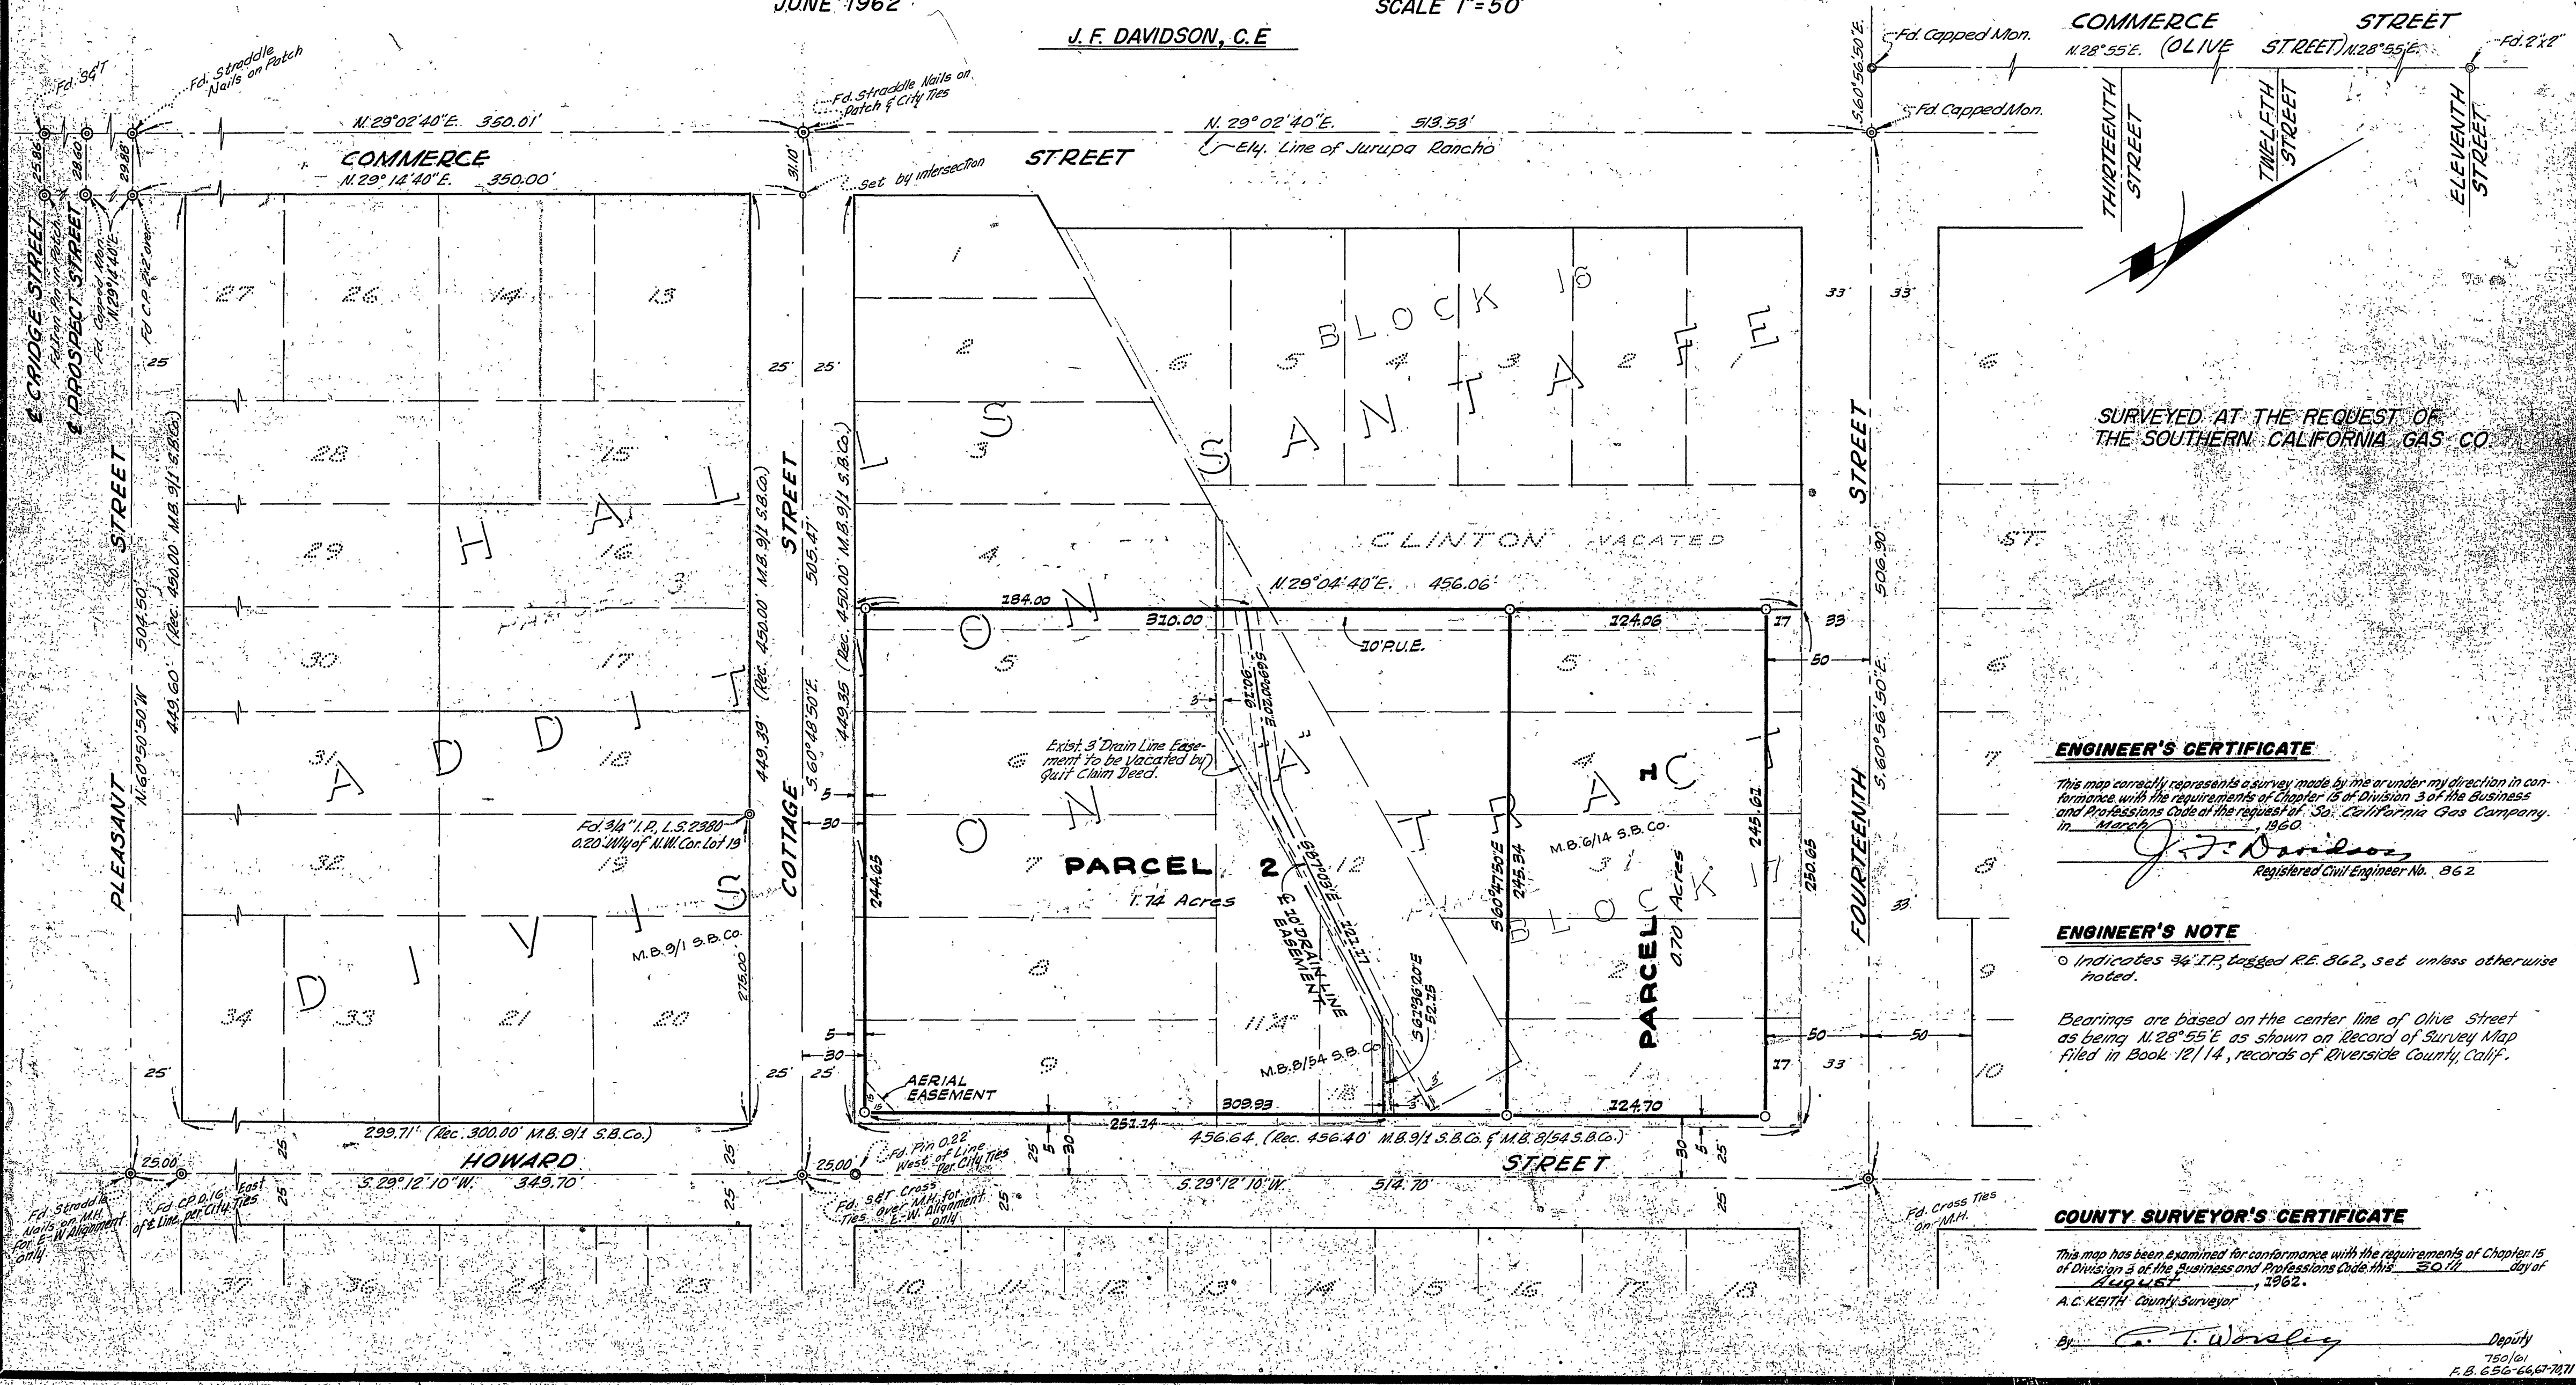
JUNE 1962

SCALE 1"=50'

J. F. DAVIDSON, C.E

COMMERCE STREET
N.28°55'E. (OLIVE STREET) N.28°55'E.
Fd. 2"x2"
Fd. Capped Mon.
Fd. Capped Mon.
S.60°56'50"E.

THIRTEENTH STREET
TWELFTH STREET
ELEVENTH STREET

Fd. S&T
Fd. Straddle Nails on Patch
Fd. Straddle Nails on Patch & City Ties
N.29°02'40"E. 350.01'
N. 29°02'40"E. 513.53'
Ely. Line of Jurupa Rancho
COMMERCE STREET
N.29°14'40"E. 350.00'
Set by intersection
31.10'
25.86
28.60
29.88

℄ CRIDGE STREET
℄ PROSPECT STREET
Fd. Iron Pin in Patch
Fd. Capped Mon. N.29°14'40"E.
Fd. C.P. 1/2" over

27 26 14 13
28 15
29 16
30 17
31 18
32 19
34 33 21 20

H A L L
A D D I T
D I V I S

3
M.B. 9/1 S.B.Co.

PLEASANT STREET
N.60°50'50"W. 504.50' 449.60 (Rec. 450.00 M.B. 9/1 S.B.Co.)
25
25'

449.39' (Rec. 450.00' M.B. 9/1 S.B.Co.)
275.00'
Fd. 3/4" I.P. L.S. 2380 0.20' Wly of N.W. Cor. Lot 19

COTTAGE STREET
S.60°48'50"E. 505.47'
449.35 (Rec. 450.00 M.B. 9/1 S.B.Co.)
25' 25'
5 30 5 30
25' 25'

1 2 3 4 5 6 7 8 9
L S O N
O N
S A N T A F E
BLOCK 16
6 5 4 3 2 1
CLINTON VACATED
N.29°04'40"E. 456.06'
184.00 310.00 124.06
10' P.U.E.
Exist. 3' Drain Line Easement to be Vacated by Quit Claim Deed.
PARCEL 2
1.74 Acres
12
11 "A"
10 DRAIN LINE EASEMENT
S60°47'50"E 245.34
S60°36'20"E 91.06
S60°36'20"E 52.15
N29°03'00"E 201.17
M.B. 8/54 S.B.Co.
18
M.B. 6/14 S.B.Co.
5 4 3 2 1
31
TRACT
BLOCK 17
PARCEL 1
0.70 Acres
245.01
250.65
244.65
3
3'
17
17
33 33
50 50 50
124.70
AERIAL EASEMENT
251.14 309.93

FOURTEENTH STREET
506.90
S.60°56'50"E.
ST.
33' 33'
6 6 7 8 9 10

299.71' (Rec. 300.00' M.B. 9/1 S.B.Co.)
HOWARD
S.29°12'10"W. 349.70'
25.00'
25.00'
456.64 (Rec. 456.40' M.B. 9/1 S.B.Co. & M.B. 8/54 S.B.Co.)
STREET
S.29°12'10"W. 514.70'
25 25 25 25 5 30 30 5 25
Fd. Straddle Nails on M.H. For E-W Alignment only
Fd. C.P. 0.16' East of ℄ Line per City Ties
Fd. Pin 0.22 West of Line per City Ties
Fd. S&T Cross Ties over M.H. for E-W Alignment only
Fd. Cross Ties on M.H.
37 36 24 23 10 11 12 13 14 15 16 17 18

SURVEYED AT THE REQUEST OF THE SOUTHERN CALIFORNIA GAS CO.

ENGINEER'S CERTIFICATE
This map correctly represents a survey made by me or under my direction in conformance with the requirements of Chapter 15 of Division 3 of the Business and Professions Code at the request of So. California Gas Company in March, 1960
J. F. Davidson
Registered Civil Engineer No. 862

ENGINEER'S NOTE
○ Indicates 3/4" I.P. tagged R.E. 862, set unless otherwise noted.

Bearings are based on the center line of Olive Street as being N.28°55'E as shown on Record of Survey Map filed in Book 12/14, records of Riverside County, Calif.

COUNTY SURVEYOR'S CERTIFICATE
This map has been examined for conformance with the requirements of Chapter 15 of Division 3 of the Business and Professions Code this 30th day of August, 1962.
A.C. KEITH County Surveyor
By C. T. Worsley Deputy
750/01
F.B. 656-66, 67-70, 71